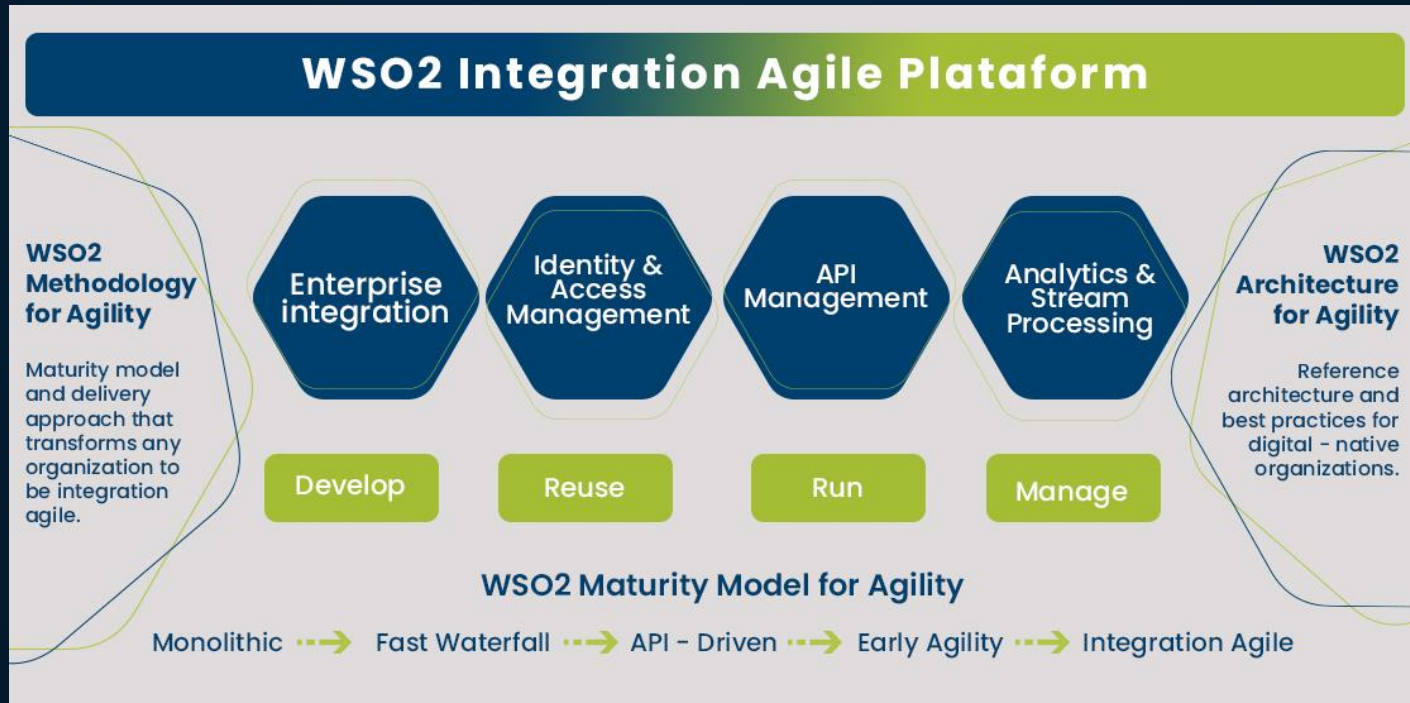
WSO2 Integration Agile Plataform

WSO2 Methodology for Agility

Maturity model and delivery approach that transforms any organization to be integration agile.

Enterprise integration

Identity & Access Management

API Management

Analytics & Stream Processing

WSO2 Architecture for Agility

Reference architecture and best practices for digital - native organizations.

Develop

Reuse

Run

Manage

WSO2 Maturity Model for Agility

Monolithic → Fast Waterfall → API - Driven → Early Agility → Integration Agile